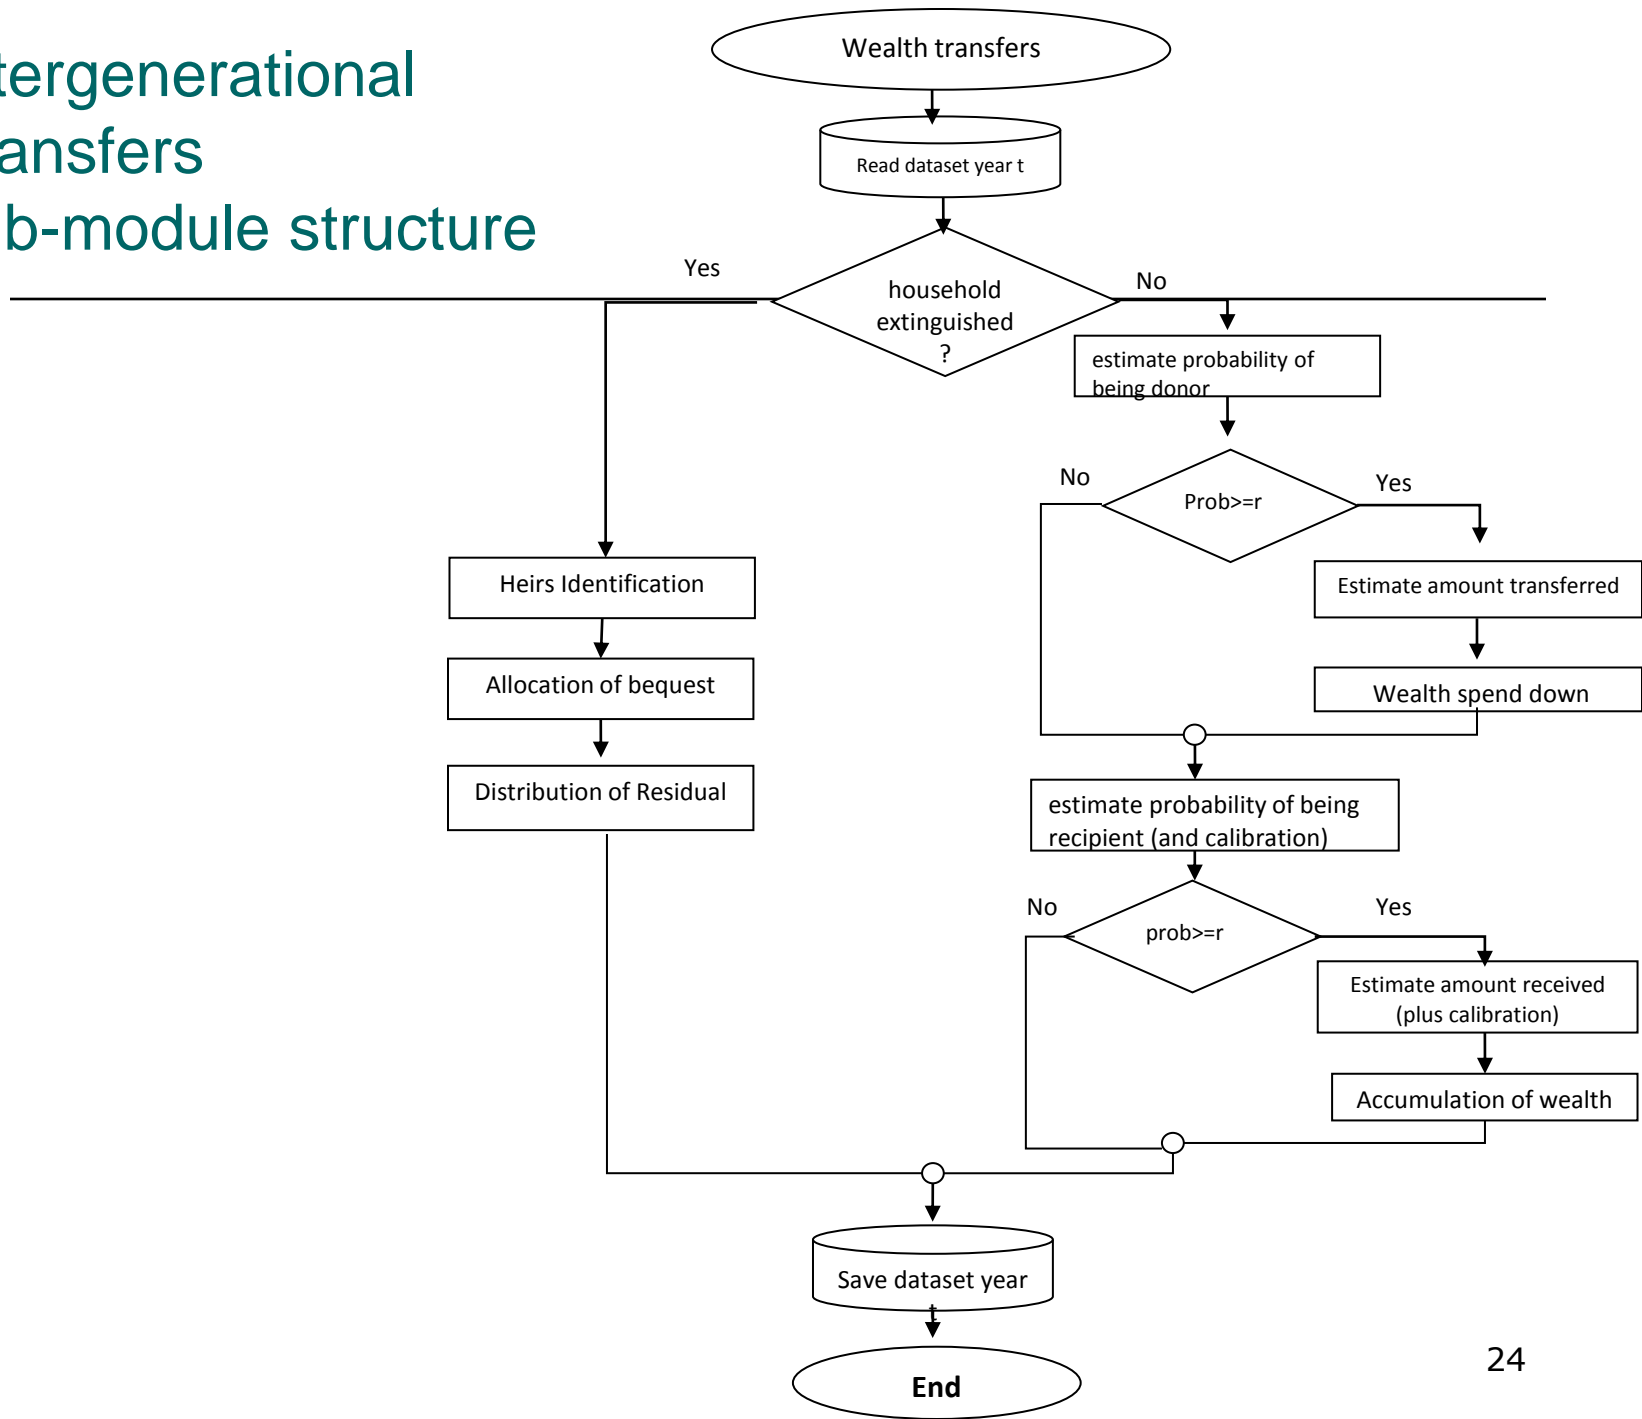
tergenerational
ansfers
b-module structure

Wealth transfers

Read dataset year t

household extinguished ?

Yes

No

estimate probability of being donor

No

Prob>=r

Yes

Heirs Identification

Estimate amount transferred

Allocation of bequest

Wealth spend down

Distribution of Residual

estimate probability of being recipient (and calibration)

No

prob>=r

Yes

Estimate amount received (plus calibration)

Accumulation of wealth

Save dataset year t

End

24